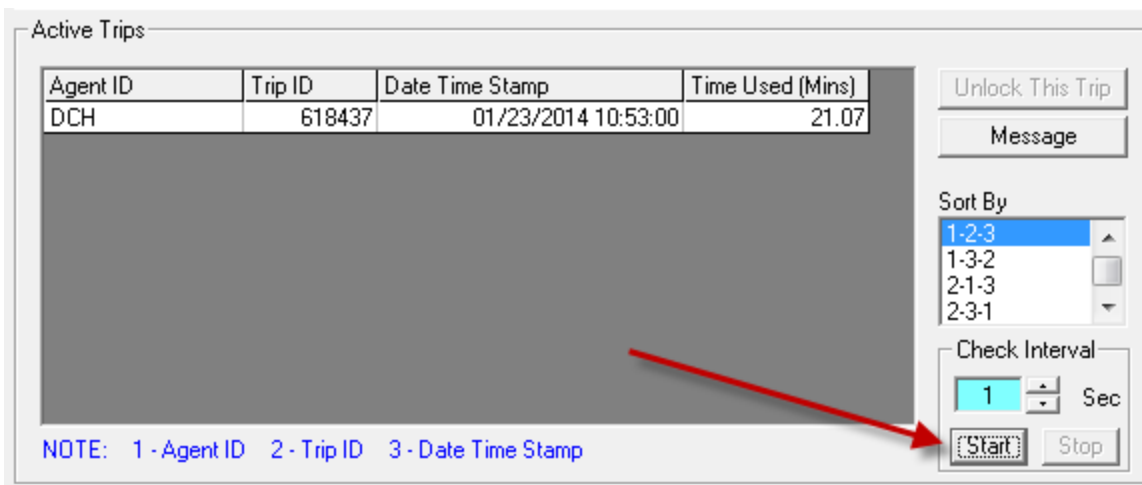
Active Trips

| Agent ID | Trip ID | Date Time Stamp | Time Used (Mins) |
|---|---|---|---|
| DCH | 618437 | 01/23/2014 10:53:00 | 21.07 |

Unlock This Trip

Message

Sort By

1-2-3
1-3-2
2-1-3
2-3-1

Check Interval

1

Sec

Start

Stop

NOTE: 1 - Agent ID 2 - Trip ID 3 - Date Time Stamp